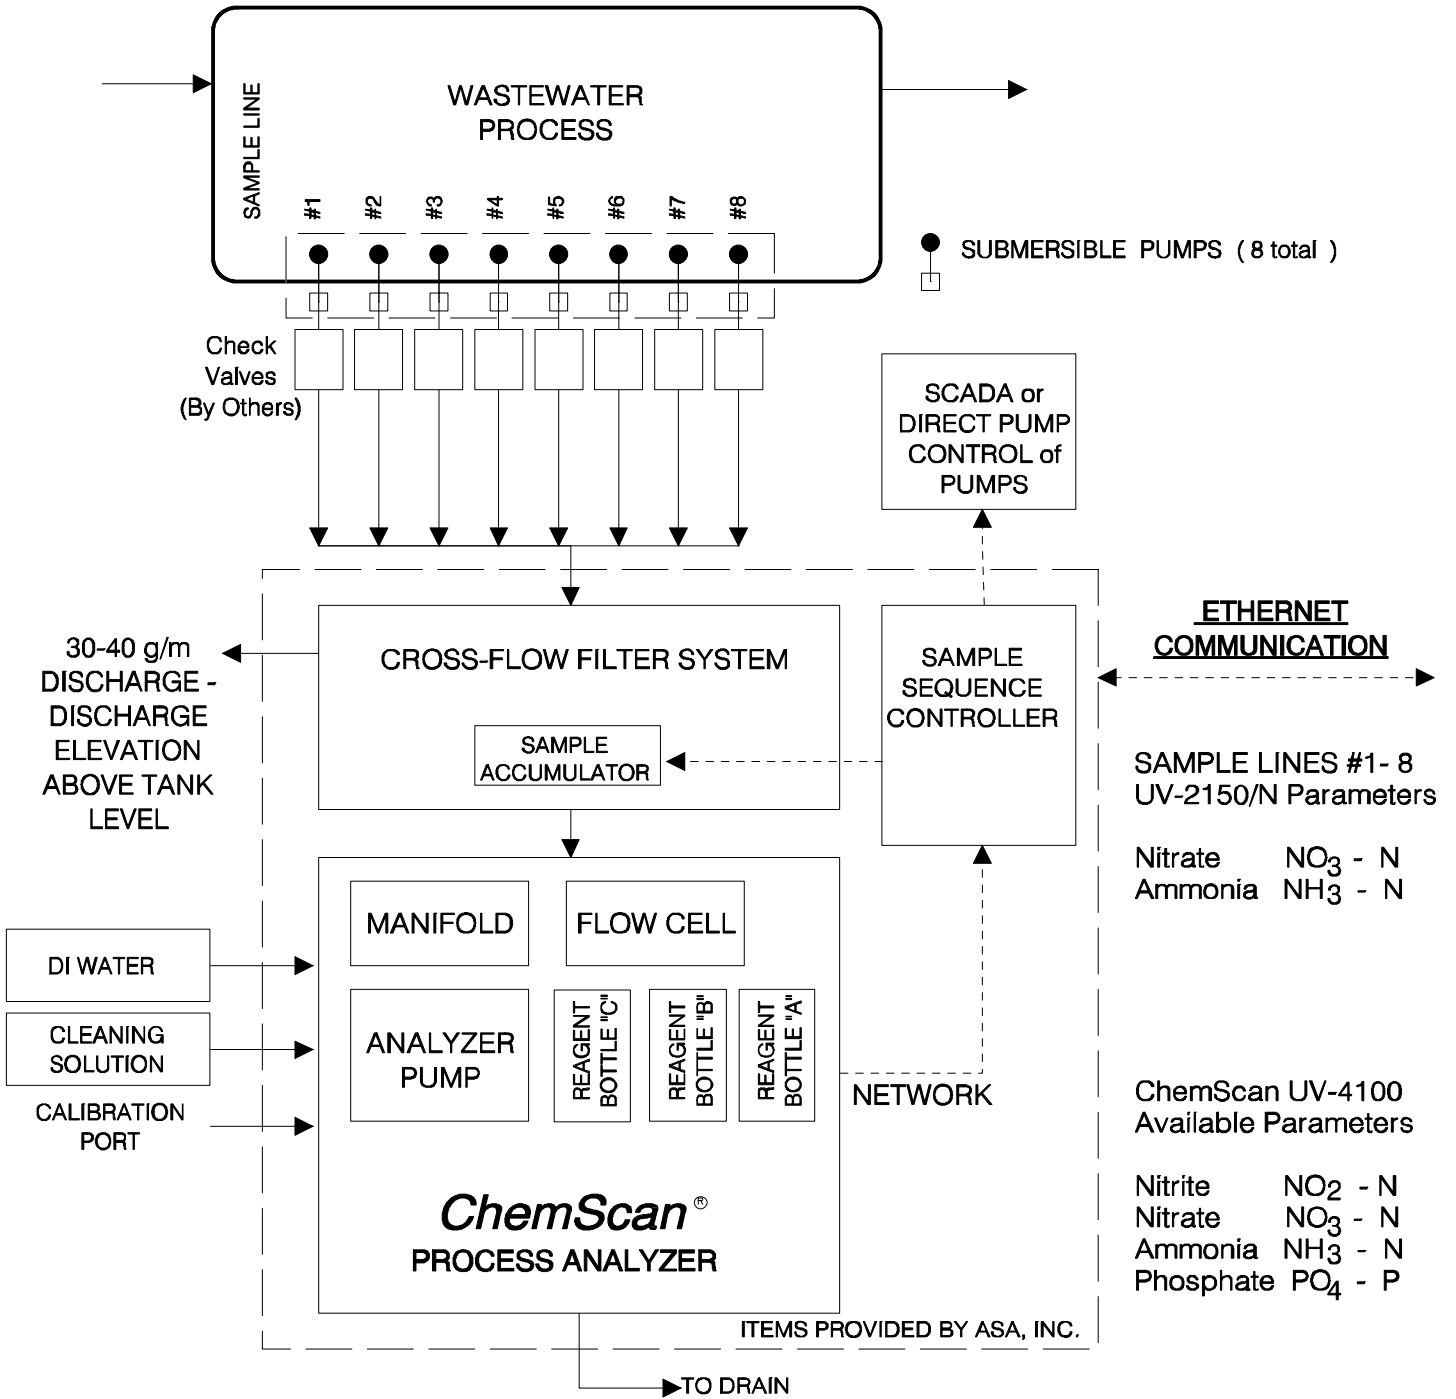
WASTEWATER PROCESS

SAMPLE LINE

#1 #2 #3 #4 #5 #6 #7 #8

SUBMERSIBLE PUMPS ( 8 total )

Check Valves (By Others)

SCADA or DIRECT PUMP CONTROL of PUMPS

30-40 g/m DISCHARGE - DISCHARGE ELEVATION ABOVE TANK LEVEL

CROSS-FLOW FILTER SYSTEM

SAMPLE ACCUMULATOR

SAMPLE SEQUENCE CONTROLLER

ETHERNET COMMUNICATION

SAMPLE LINES #1- 8
UV-2150/N Parameters

Nitrate $NO_3$ - N
Ammonia $NH_3$ - N

MANIFOLD

FLOW CELL

DI WATER

CLEANING SOLUTION

CALIBRATION PORT

ANALYZER PUMP

REAGENT BOTTLE "C"

REAGENT BOTTLE "B"

REAGENT BOTTLE "A"

NETWORK

ChemScan UV-4100
Available Parameters

Nitrite $NO_2$ - N
Nitrate $NO_3$ - N
Ammonia $NH_3$ - N
Phosphate $PO_4$ - P

ChemScan®
PROCESS ANALYZER

ITEMS PROVIDED BY ASA, INC.

TO DRAIN